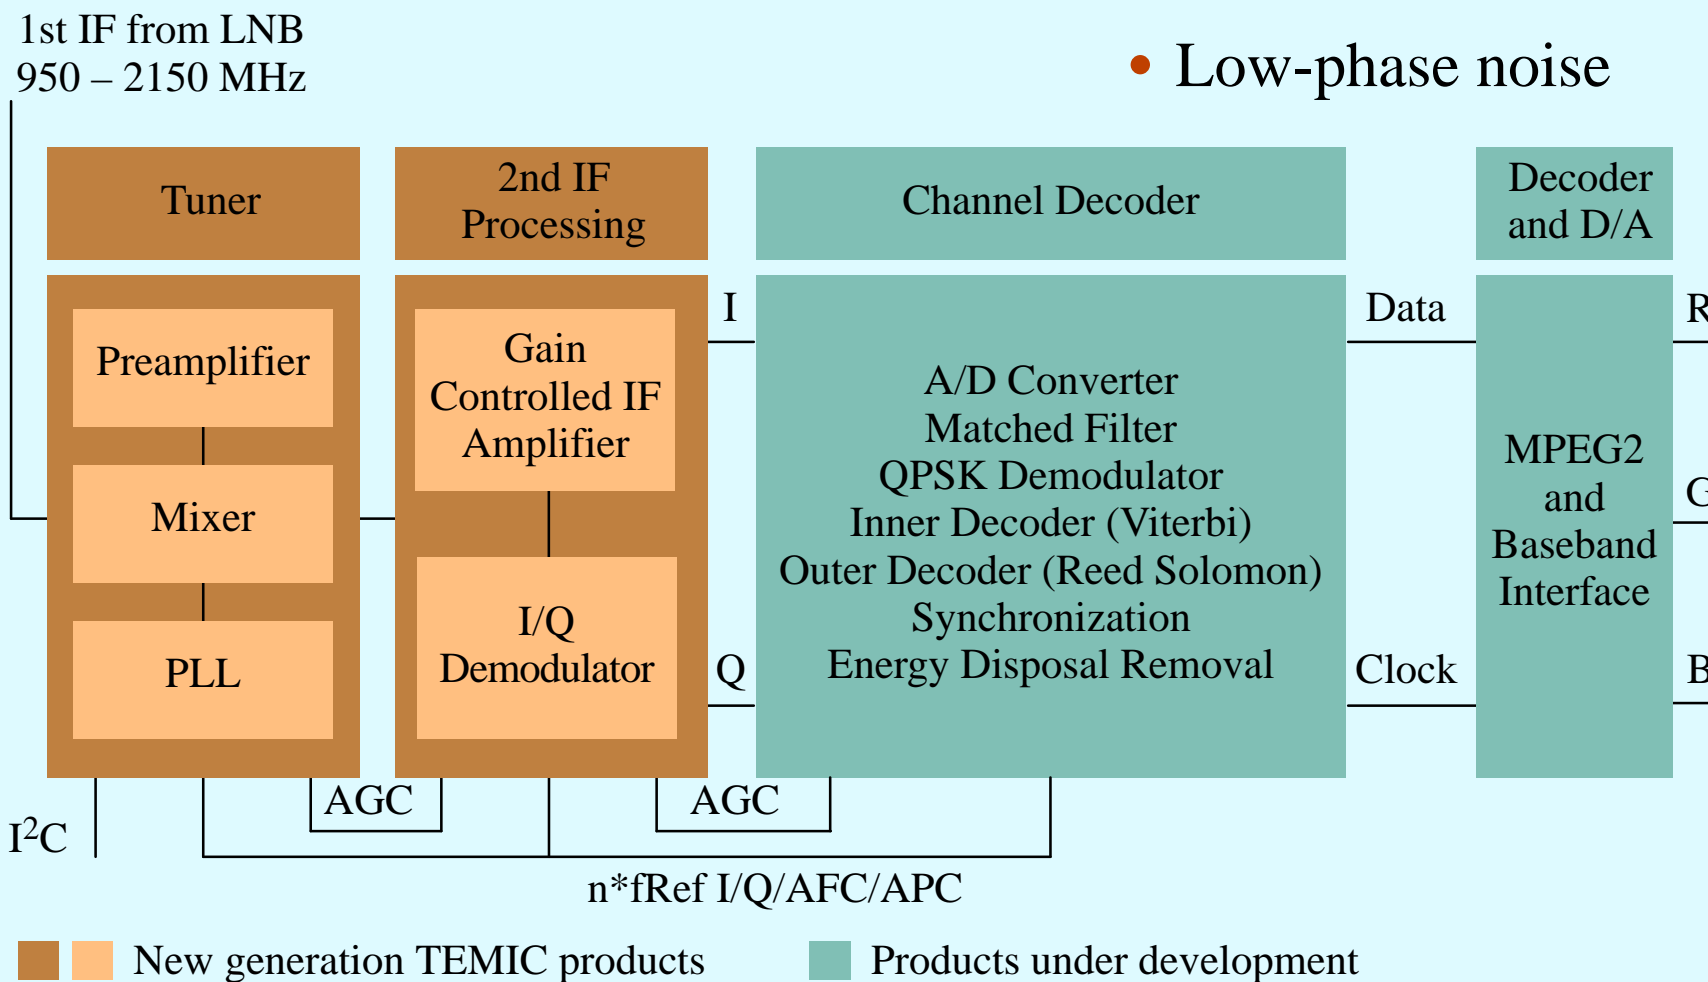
1st IF from LNB
950 – 2150 MHz

• Low-phase noise

Tuner

2nd IF Processing

Channel Decoder

Decoder and D/A

Preamplifier

Mixer

PLL

Gain Controlled IF Amplifier

I/Q Demodulator

I

Q

A/D Converter
Matched Filter
QPSK Demodulator
Inner Decoder (Viterbi)
Outer Decoder (Reed Solomon)
Synchronization
Energy Disposal Removal

Data

Clock

MPEG2 and Baseband Interface

R

G

B

AGC

AGC

$I^2C$

n*fRef I/Q/AFC/APC

New generation TEMIC products

Products under development